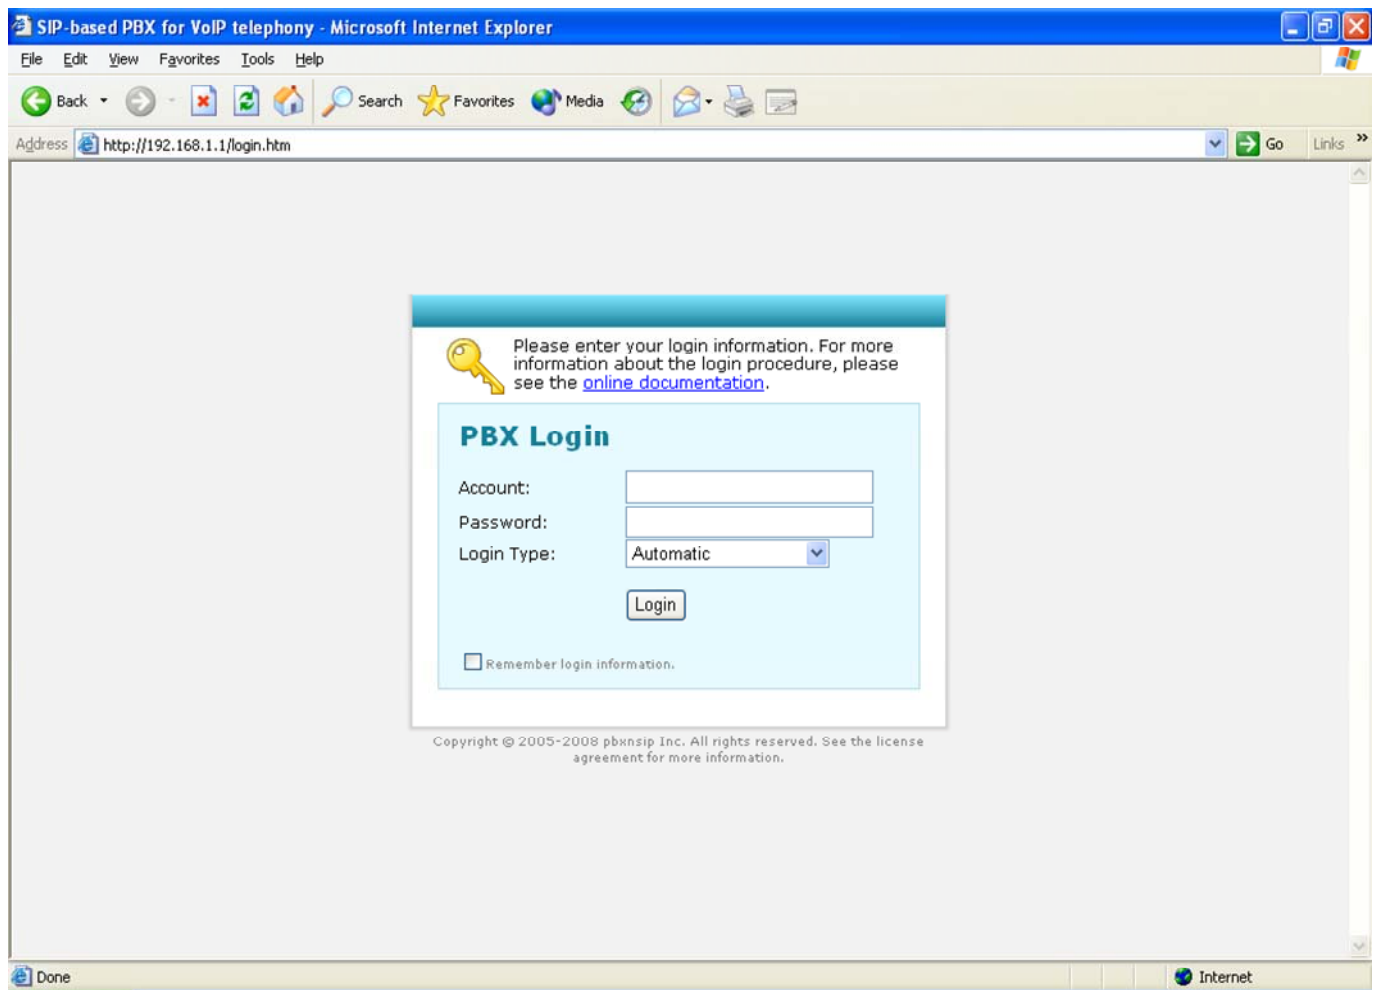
SIP-based PBX for VoIP telephony - Microsoft Internet Explorer

File Edit View Favorites Tools Help

Back Search Favorites Media

Address http://192.168.1.1/login.htm Go Links

Please enter your login information. For more information about the login procedure, please see the online documentation.

PBX Login

Account:

Password:

Login Type: Automatic

Login

Remember login information.

Copyright © 2005-2008 pbxnsip Inc. All rights reserved. See the license agreement for more information.

Done Internet